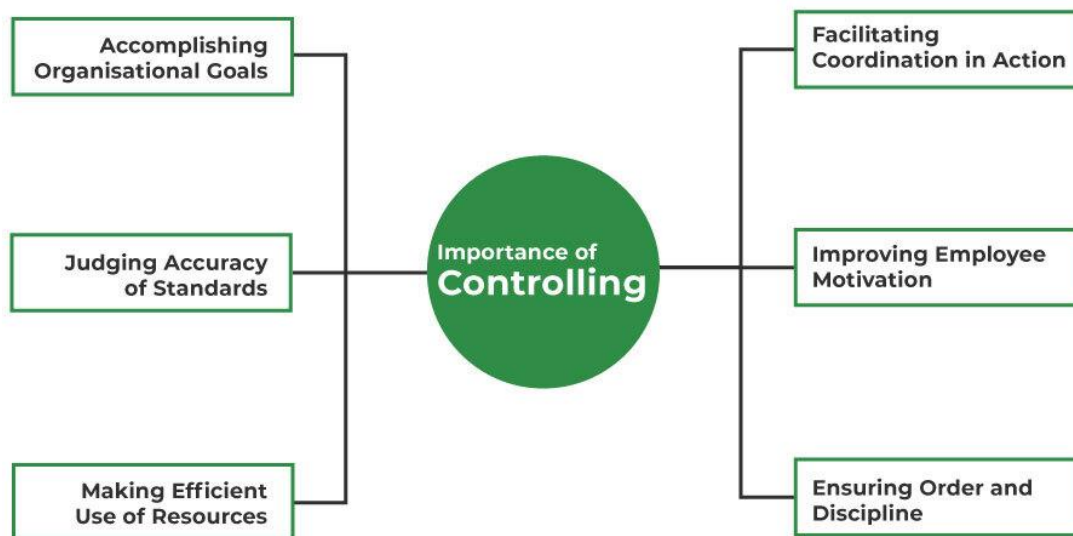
Importance of Controlling

Accomplishing Organisational Goals

Judging Accuracy of Standards

Making Efficient Use of Resources

Facilitating Coordination in Action

Improving Employee Motivation

Ensuring Order and Discipline